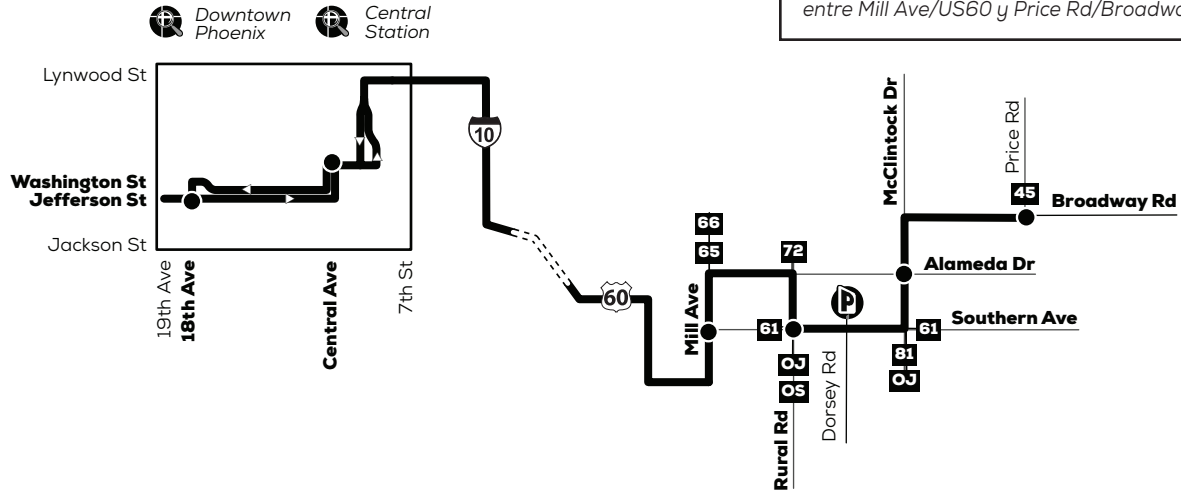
entre Mill Ave/US60 y Price Rd/Broadwa

Downtown Phoenix

Central Station

Lynwood St

Washington St

Jefferson St

Jackson St

19th Ave

18th Ave

Central Ave

7th St

10

60

66

65

72

Mill Ave

61

OJ

OS

Rural Rd

Dorsey Rd

McClintock Dr

Price Rd

45

Broadway Rd

Alameda Dr

61

Southern Ave

81

OJ